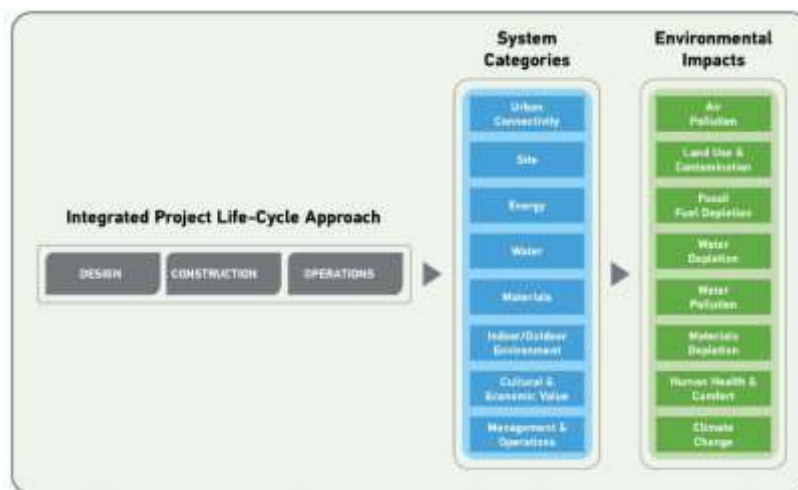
Integrated Project Life-Cycle Approach

DESIGN
CONSTRUCTION
OPERATIONS

System Categories

Urban Connectivity
Site
Energy
Water
Materials
Indoor/Outdoor Environment
Cultural & Economic Value
Management & Operations

Environmental Impacts

Air Pollution
Land Use & Contamination
Fossil Fuel Depletion
Water Depletion
Water Pollution
Materials Depletion
Human Health & Comfort
Climate Change